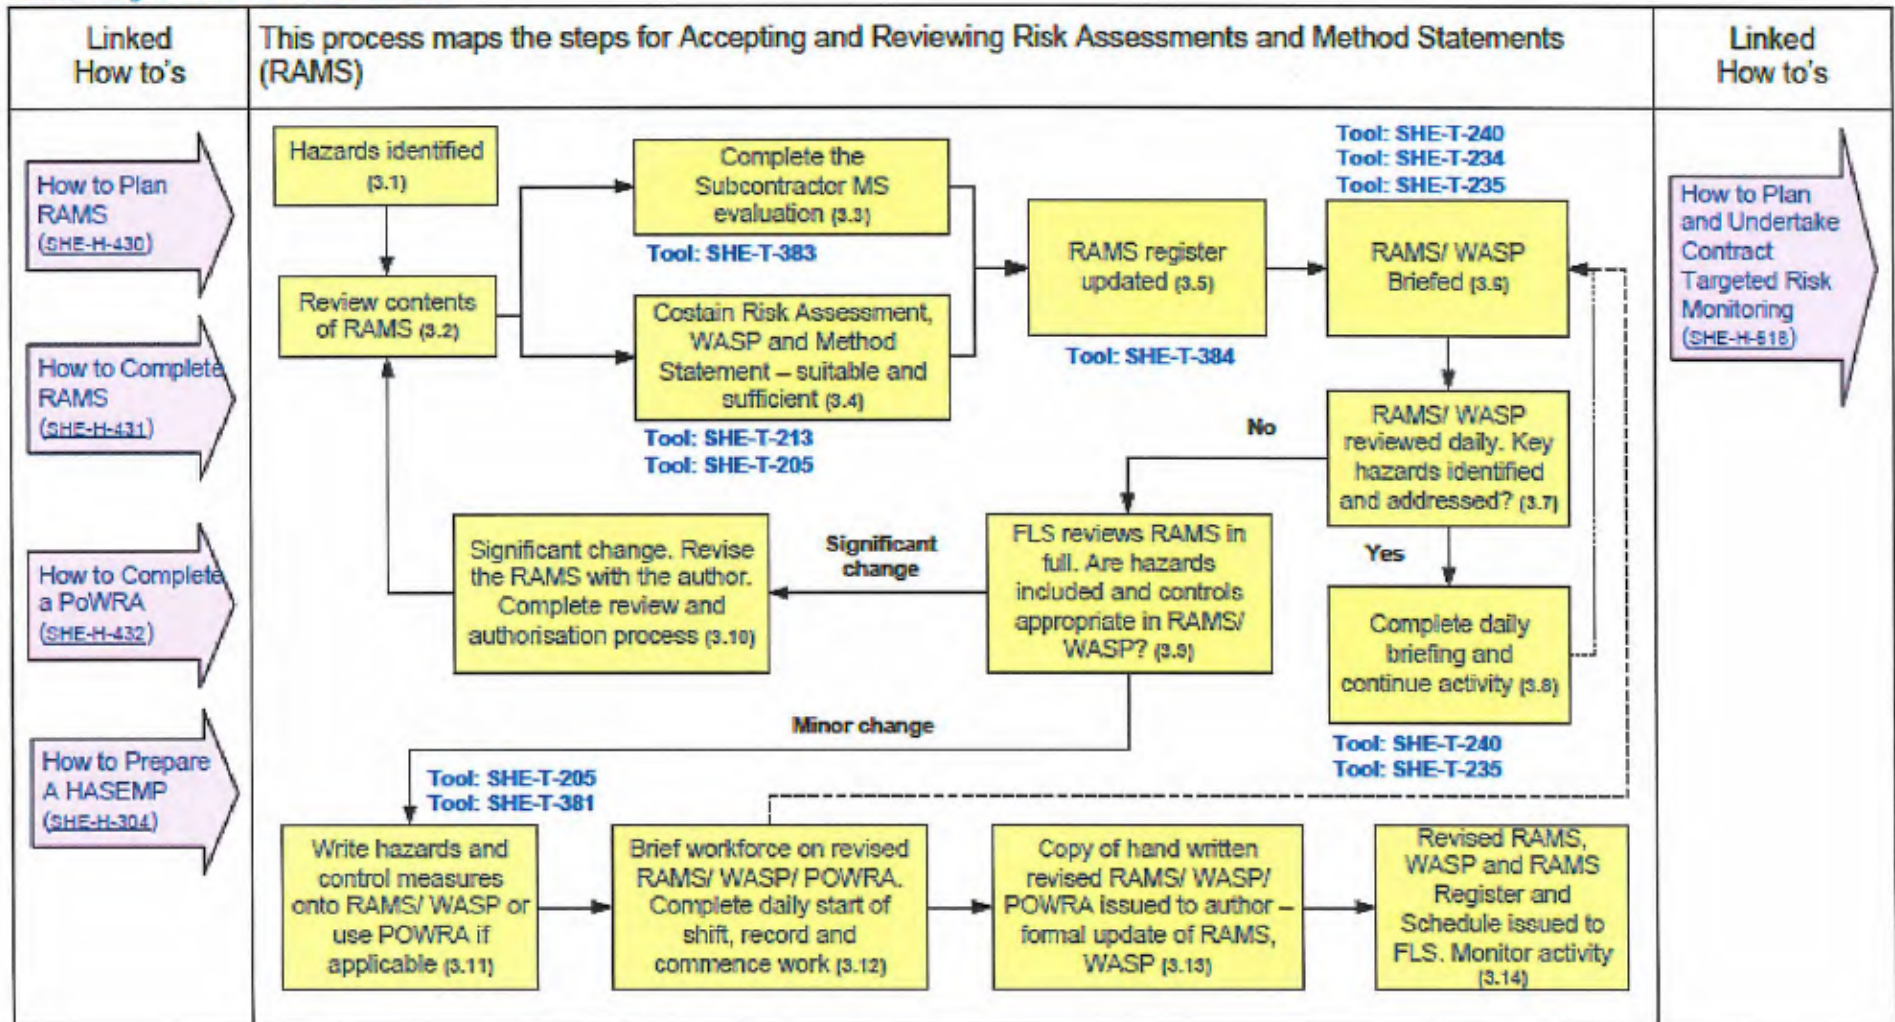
Linked How to's

This process maps the steps for Accepting and Reviewing Risk Assessments and Method Statements (RAMS)

Linked How to's

How to Plan RAMS (SHE-H-430)

How to Complete RAMS (SHE-H-431)

How to Complete a PoWRA (SHE-H-432)

How to Prepare A HASEMP (SHE-H-304)

Hazards identified (3.1)

Review contents of RAMS (3.2)

Complete the Subcontractor MS evaluation (3.3)

Tool: SHE-T-383

Costain Risk Assessment, WASP and Method Statement – suitable and sufficient (3.4)

Tool: SHE-T-213
Tool: SHE-T-205

RAMS register updated (3.5)

Tool: SHE-T-384

Tool: SHE-T-240
Tool: SHE-T-234
Tool: SHE-T-235

RAMS/ WASP Briefed (3.6)

RAMS/ WASP reviewed daily. Key hazards identified and addressed? (3.7)

No

Yes

Complete daily briefing and continue activity (3.8)

Tool: SHE-T-240
Tool: SHE-T-235

FLS reviews RAMS in full. Are hazards included and controls appropriate in RAMS/ WASP? (3.9)

Significant change

Significant change. Revise the RAMS with the author. Complete review and authorisation process (3.10)

Minor change

Tool: SHE-T-205
Tool: SHE-T-381

Write hazards and control measures onto RAMS/ WASP or use POWRA if applicable (3.11)

Brief workforce on revised RAMS/ WASP/ POWRA. Complete daily start of shift, record and commence work (3.12)

Copy of hand written revised RAMS/ WASP/ POWRA issued to author – formal update of RAMS, WASP (3.13)

Revised RAMS, WASP and RAMS Register and Schedule issued to FLS. Monitor activity (3.14)

How to Plan and Undertake Contract Targeted Risk Monitoring (SHE-H-618)